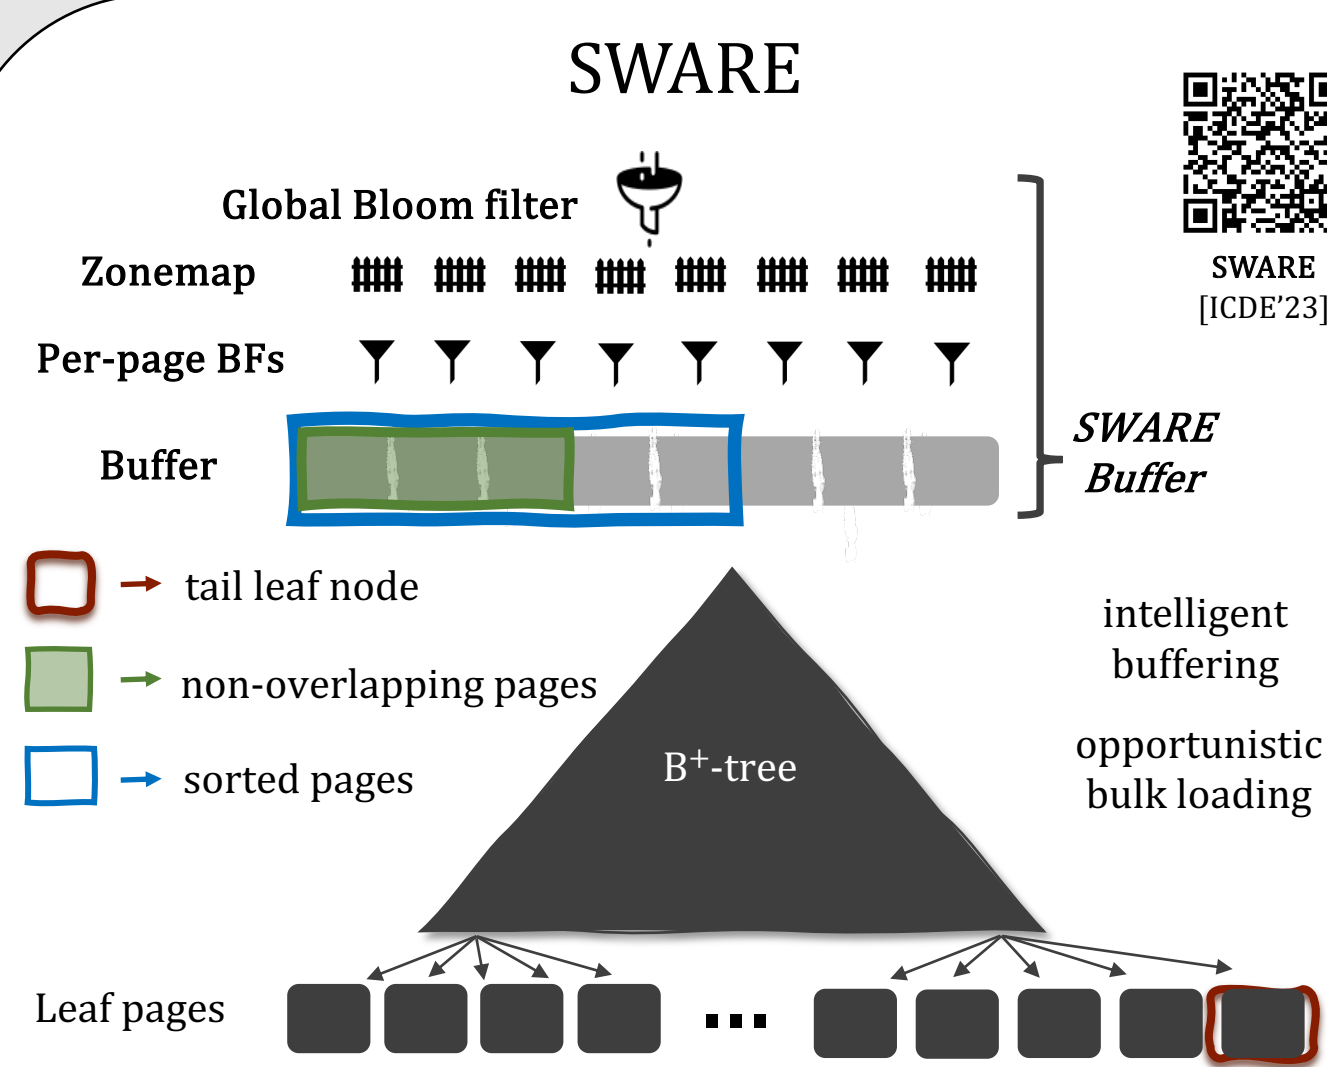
SWARE

Global Bloom filter

Zonemap

Per-page BFs

Buffer

SWARE Buffer

SWARE [ICDE'23]

tail leaf node

non-overlapping pages

sorted pages

$B^+$-tree

intelligent buffering

opportunistic bulk loading

Leaf pages

...